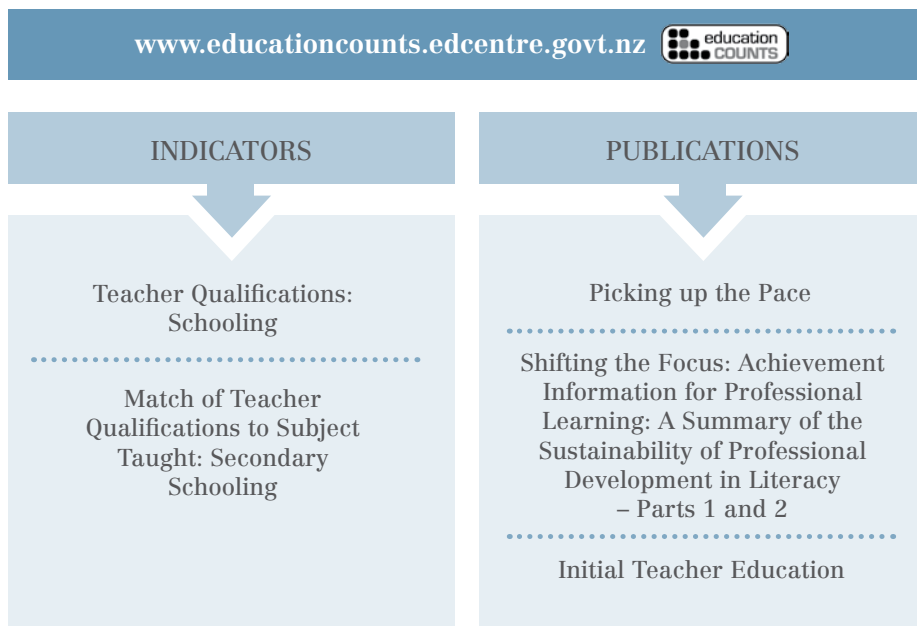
www.educationcounts.edcentre.govt.nz education COUNTS

INDICATORS

Teacher Qualifications: Schooling

Match of Teacher Qualifications to Subject Taught: Secondary Schooling

PUBLICATIONS

Picking up the Pace

Shifting the Focus: Achievement Information for Professional Learning: A Summary of the Sustainability of Professional Development in Literacy – Parts 1 and 2

Initial Teacher Education